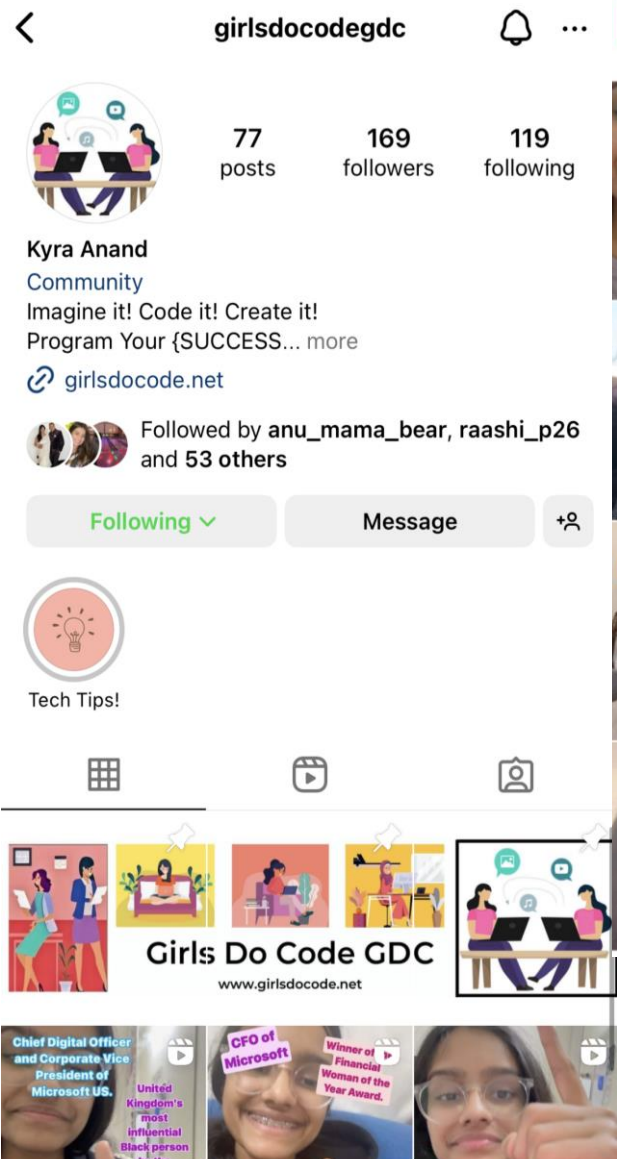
girlsdocodegdc

77 posts
169 followers
119 following

Kyra Anand
Community
Imagine it! Code it! Create it!
Program Your {SUCCESS... more
girlsdocode.net

Followed by anu_mama_bear, raashi_p26 and 53 others

Following
Message

Tech Tips!

Girls Do Code GDC
www.girlsdocode.net

Chief Digital Officer and Corporate Vice President of Microsoft US.
United Kingdom's most influential Black person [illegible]

CFO of Microsoft
Winner of Financial Woman of the Year Award.